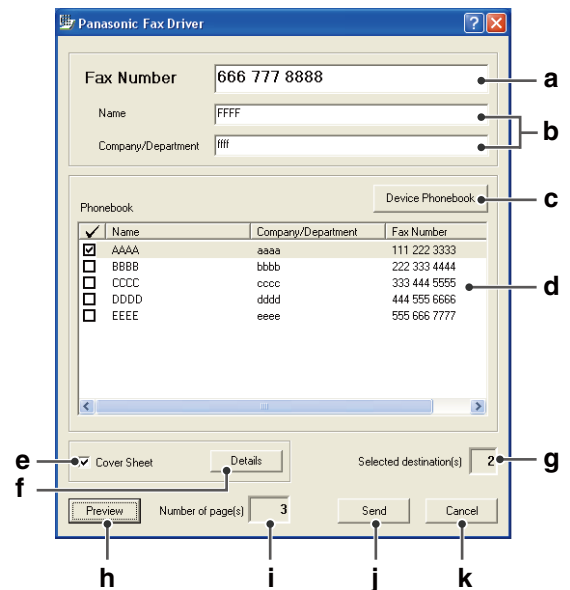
Panasonic Fax Driver

Fax Number 666 777 8888

Name FFFF

Company/Department ffff

Device Phonebook

Phonebook

| ✓ | Name | Company/Department | Fax Number |
|---|---|---|---|
| ☑ | AAAA | aaaa | 111 222 3333 |
| ☐ | BBBB | bbbb | 222 333 4444 |
| ☐ | CCCC | cccc | 333 444 5555 |
| ☐ | DDDD | dddd | 444 555 6666 |
| ☐ | EEEE | eeee | 555 666 7777 |

Cover Sheet

Details

Selected destination(s) 2

Preview

Number of page(s) 3

Send

Cancel

a
b
c
d
e
f
g
h
i
j
k